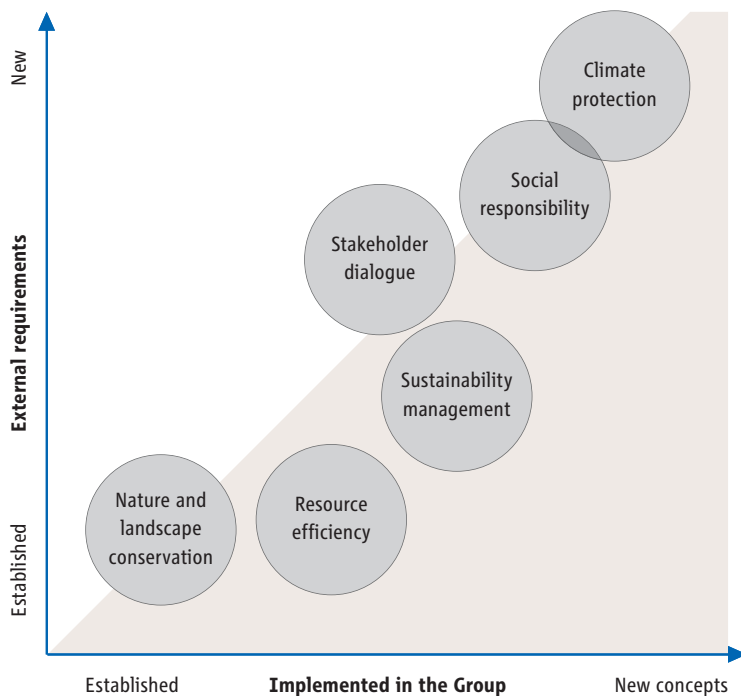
New

External requirements

Established

Climate protection

Social responsibility

Stakeholder dialogue

Sustainability management

Nature and landscape conservation

Resource efficiency

Established

Implemented in the Group

New concepts